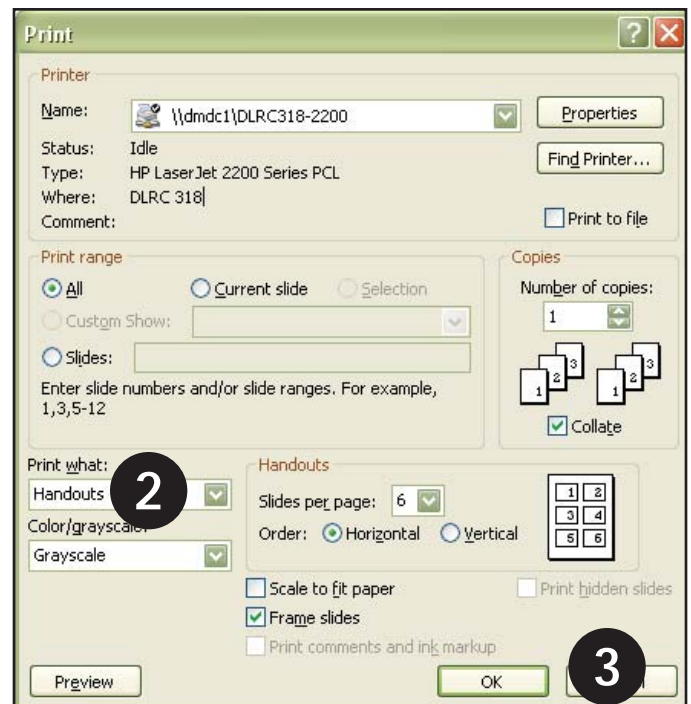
Print

Printer

Name: \\dmdc1\DLRC318-2200

Properties

Status: Idle
Type: HP LaserJet 2200 Series PCL
Where: DLRC 318
Comment:

Find Printer...

Print to file

Print range

All

Current slide

Selection

Custom Show:

Slides:

Enter slide numbers and/or slide ranges. For example, 1,3,5-12

Copies

Number of copies:

1

1 2 3

1 2 3

Collate

Print what:

Handouts

2

Color/grayscale:

Grayscale

Handouts

Slides per page: 6

Order: Horizontal Vertical

1 2
3 4
5 6

Scale to fit paper

Frame slides

Print comments and ink markup

Print hidden slides

Preview

OK

3